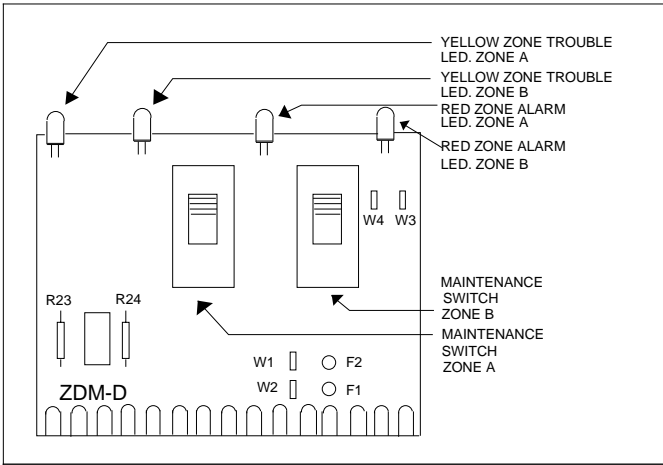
YELLOW ZONE TROUBLE LED. ZONE A

YELLOW ZONE TROUBLE LED. ZONE B

RED ZONE ALARM LED. ZONE A

RED ZONE ALARM LED. ZONE B

W4 W3

MAINTENANCE SWITCH ZONE B

R23 R24

MAINTENANCE SWITCH ZONE A

W1 F2

W2 F1

ZDM-D